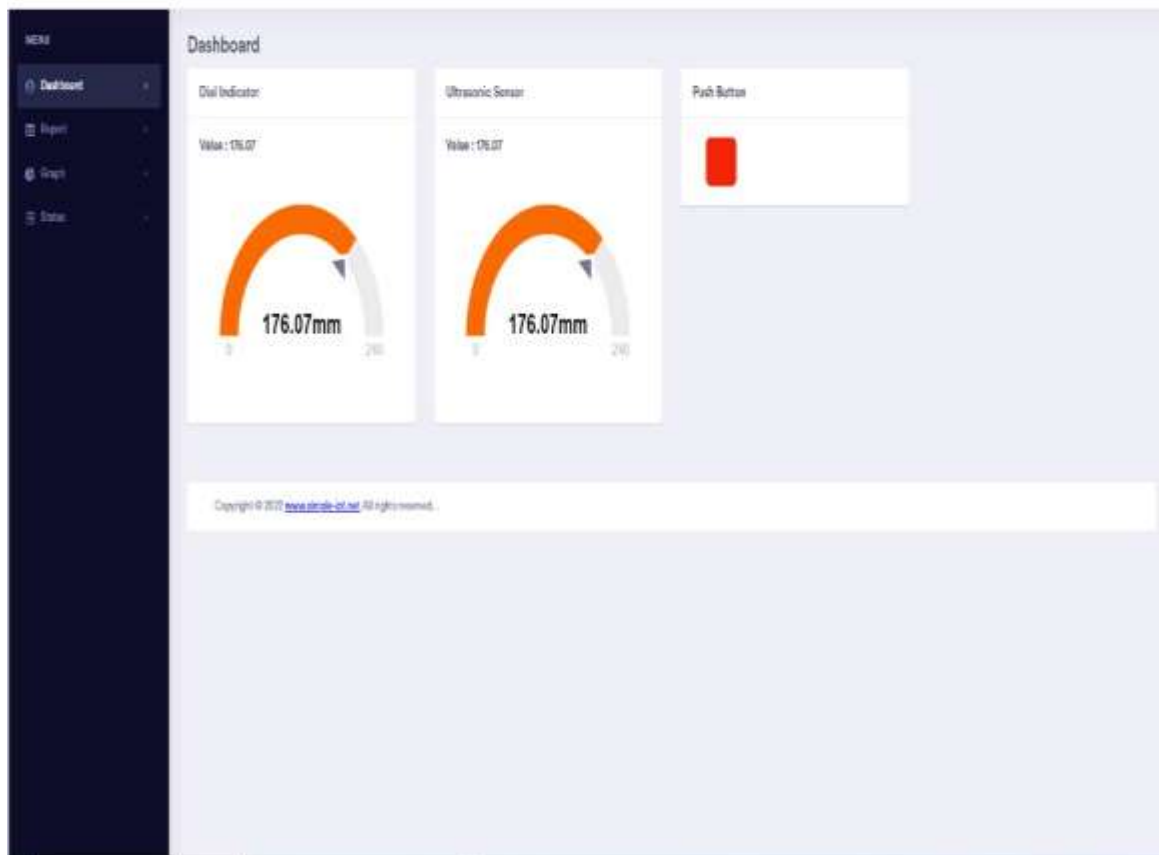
MENU

Dashboard

Report

Graph

Status

Dashboard

Dial Indicator

Value : 176.07

176.07mm

0

250

Ultrasonic Sensor

Value : 176.07

176.07mm

0

250

Push Button

Copyright © 2022 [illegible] All rights reserved.